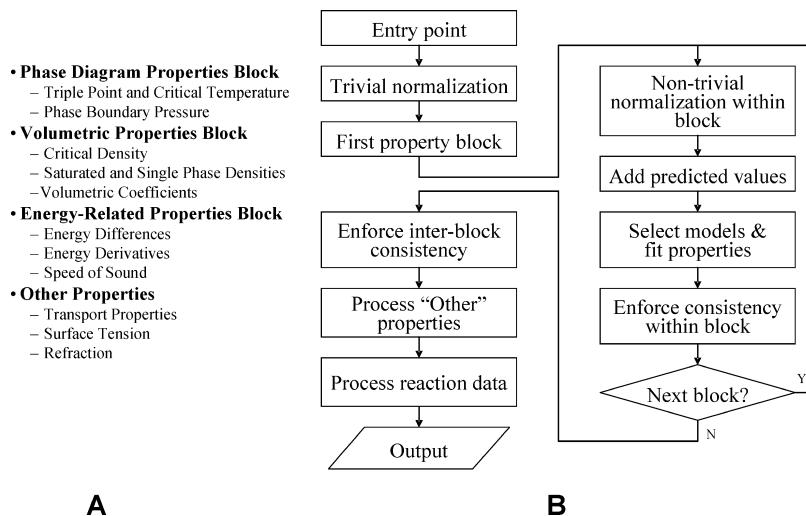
• Phase Diagram Properties Block
– Triple Point and Critical Temperature
– Phase Boundary Pressure
• Volumetric Properties Block
– Critical Density
– Saturated and Single Phase Densities
–Volumetric Coefficients
• Energy-Related Properties Block
– Energy Differences
– Energy Derivatives
– Speed of Sound
• Other Properties
– Transport Properties
– Surface Tension
– Refraction

Entry point

Trivial normalization

First property block

Enforce inter-block consistency

Process “Other” properties

Process reaction data

Output

Non-trivial normalization within block

Add predicted values

Select models & fit properties

Enforce consistency within block

Next block?

Y

N

A

B